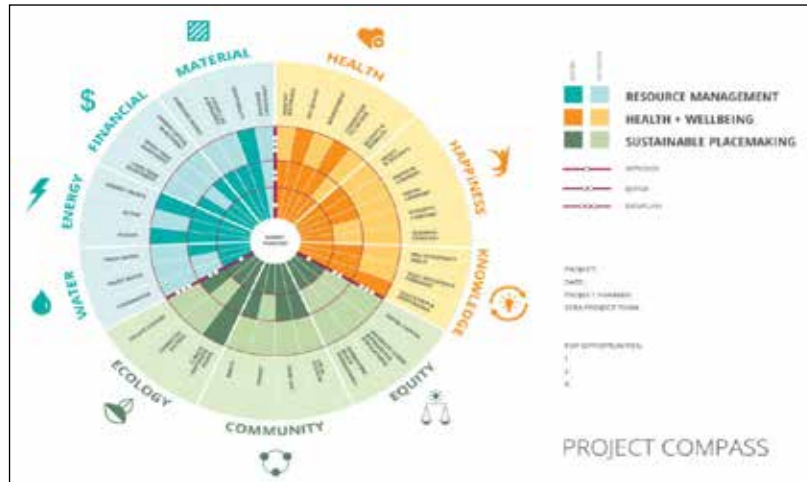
MATERIAL

HEALTH

FINANCIAL

HAPPINESS

ENERGY

KNOWLEDGE

WATER

ECOLOGY

COMMUNITY

EQUITY

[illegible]

RESOURCE MANAGEMENT

HEALTH + WELLBEING

SUSTAINABLE PLACEMAKING

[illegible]

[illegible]

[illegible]

PROJECT:

DATE:

PROJECT NUMBER:

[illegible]

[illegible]

1.

2.

3.

PROJECT COMPASS